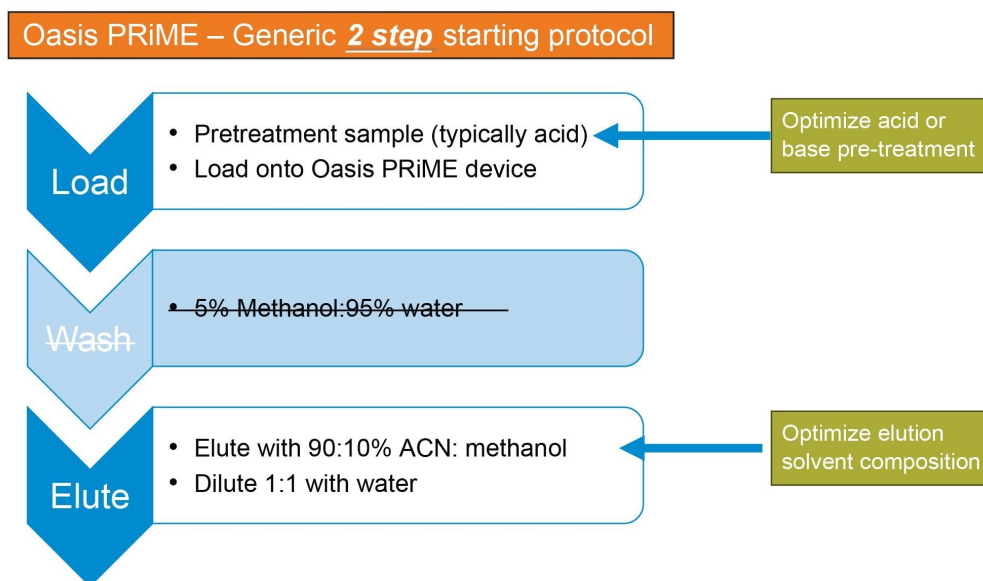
Oasis PRiME – Generic **2 step** starting protocol

Load

- Pretreatment sample (typically acid)
- Load onto Oasis PRiME device

Optimize acid or base pre-treatment

~~Wash~~

- ~~5% Methanol:95% water~~

Elute

- Elute with 90:10% ACN: methanol
- Dilute 1:1 with water

Optimize elution solvent composition